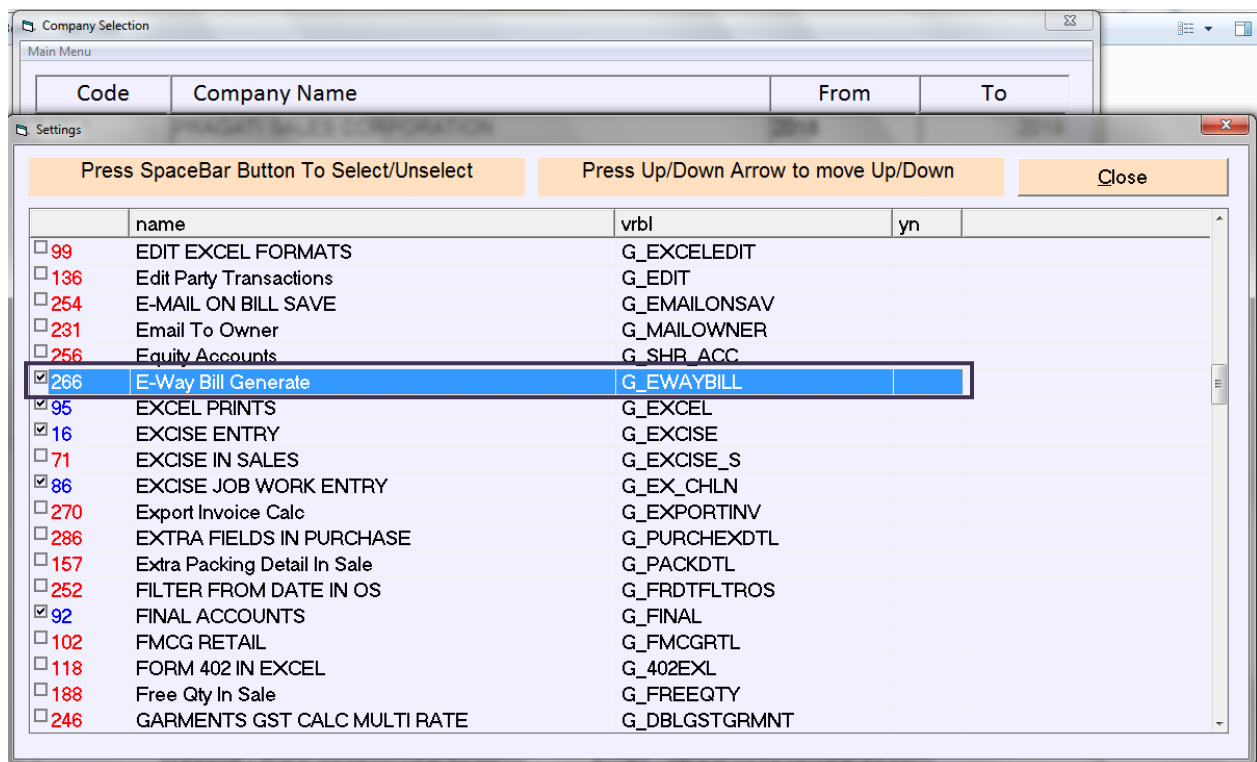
Company Selection

Main Menu

| Code | Company Name | From | To |
|---|---|---|---|
| | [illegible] | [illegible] | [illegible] |

Settings

Press SpaceBar Button To Select/Unselect

Press Up/Down Arrow to move Up/Down

Close

| | name | vrbl | yn |
|---|---|---|---|
| 99 | EDIT EXCEL FORMATS | G_EXCELEDIT | |
| 136 | Edit Party Transactions | G_EDIT | |
| 254 | E-MAIL ON BILL SAVE | G_EMAILONSAV | |
| 231 | Email To Owner | G_MAILOWNER | |
| 256 | Equity Accounts | G_SHR_ACC | |
| 266 | E-Way Bill Generate | G_EWAYBILL | |
| 95 | EXCEL PRINTS | G_EXCEL | |
| 16 | EXCISE ENTRY | G_EXCISE | |
| 71 | EXCISE IN SALES | G_EXCISE_S | |
| 86 | EXCISE JOB WORK ENTRY | G_EX_CHLN | |
| 270 | Export Invoice Calc | G_EXPORTINV | |
| 286 | EXTRA FIELDS IN PURCHASE | G_PURCHEXDTL | |
| 157 | Extra Packing Detail In Sale | G_PACKDTL | |
| 252 | FILTER FROM DATE IN OS | G_FRDTFLTROS | |
| 92 | FINAL ACCOUNTS | G_FINAL | |
| 102 | FMCG RETAIL | G_FMCGRTL | |
| 118 | FORM 402 IN EXCEL | G_402EXL | |
| 188 | Free Qty In Sale | G_FREEQTY | |
| 246 | GARMENTS GST CALC MULTI RATE | G_DBLGSTGRMNT | |